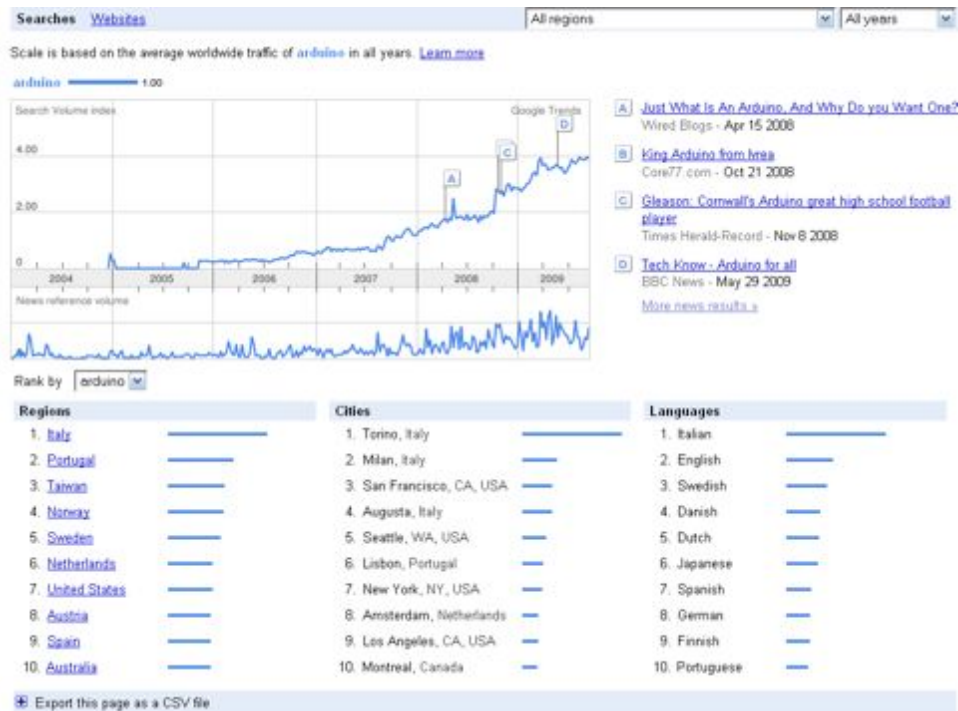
Searches Websites

All regions | All years

Scale is based on the average worldwide traffic of arduino in all years. Learn more

arduino 1.00

Search Volume index

Google Trends

4.00

2.00

0

A B C D

2004 2005 2006 2007 2008 2009

News reference volume

A Just What Is An Arduino, And Why Do you Want One?
Wired Blogs - Apr 15 2008

B King Arduino from Ivrea
Core77.com - Oct 21 2008

C Gleason: Cornwall's Arduino great high school football player
Times Herald-Record - Nov 8 2008

D Tech Know - Arduino for all
BBC News - May 29 2009

More news results »

Rank by arduino

| Regions | Cities | Languages |
|---|---|---|
| 1. Italy | 1. Torino, Italy | 1. Italian |
| 2. Portugal | 2. Milan, Italy | 2. English |
| 3. Taiwan | 3. San Francisco, CA, USA | 3. Swedish |
| 4. Norway | 4. Augusta, Italy | 4. Danish |
| 5. Sweden | 5. Seattle, WA, USA | 5. Dutch |
| 6. Netherlands | 6. Lisbon, Portugal | 6. Japanese |
| 7. United States | 7. New York, NY, USA | 7. Spanish |
| 8. Austria | 8. Amsterdam, Netherlands | 8. German |
| 9. Spain | 9. Los Angeles, CA, USA | 9. Finnish |
| 10. Australia | 10. Montreal, Canada | 10. Portuguese |

Export this page as a CSV file